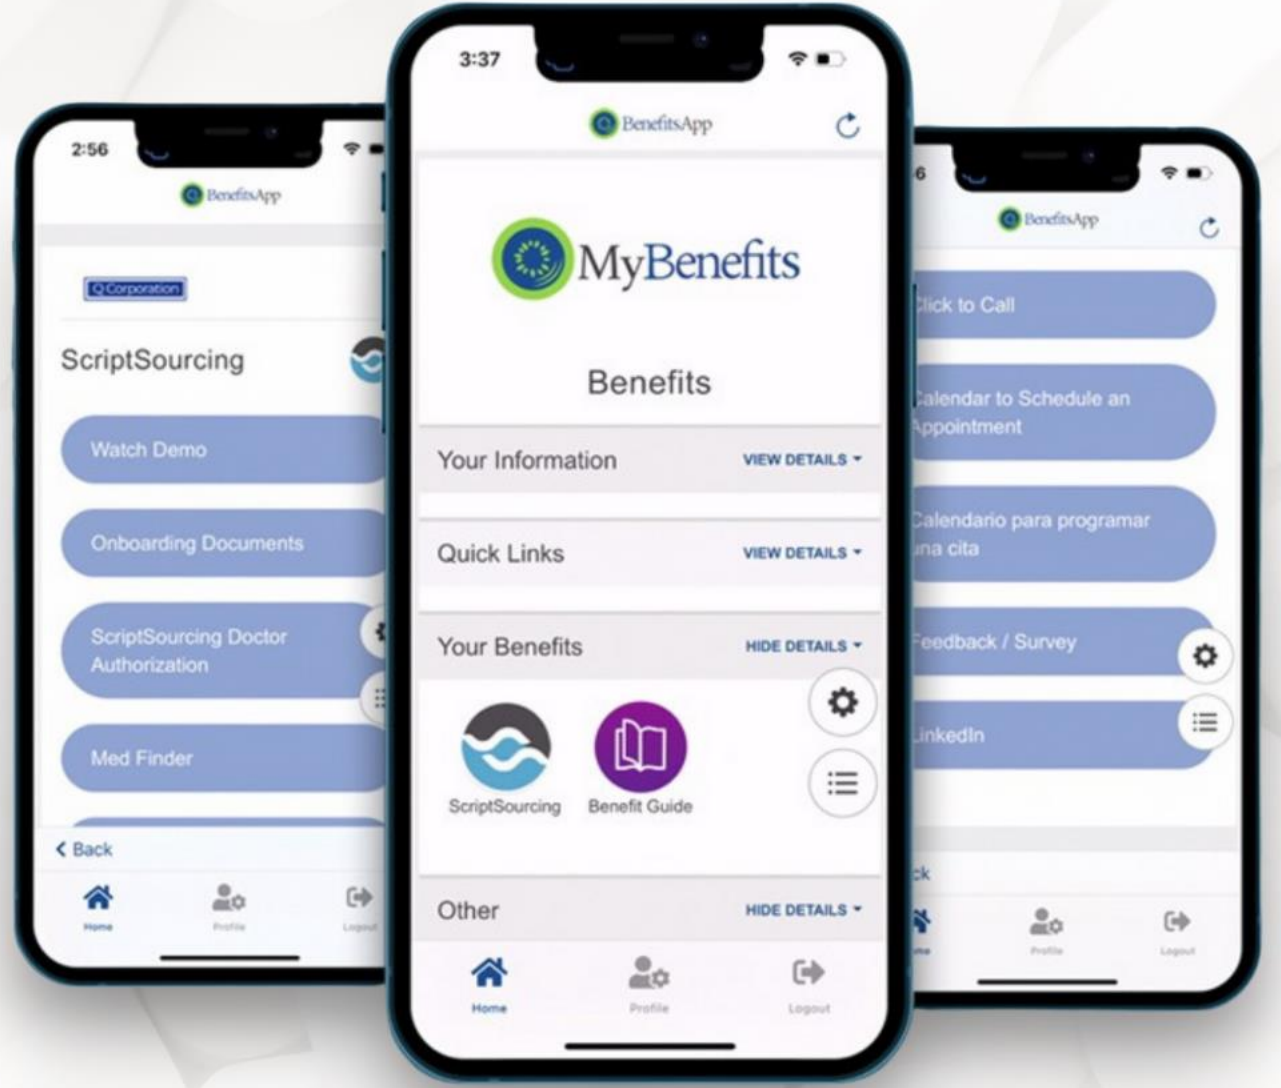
2:56

BenefitsApp

Q Corporation

ScriptSourcing

Watch Demo

Onboarding Documents

ScriptSourcing Doctor Authorization

Med Finder

< Back

Home Profile Logout

3:37

BenefitsApp

MyBenefits

Benefits

Your Information VIEW DETAILS

Quick Links VIEW DETAILS

Your Benefits HIDE DETAILS

ScriptSourcing Benefit Guide

Other HIDE DETAILS

Home Profile Logout

6

BenefitsApp

lick to Call

alendar to Schedule an ppointment

alendario para programar na cita

Feedback / Survey

LinkedIn

ck

me Profile Logout